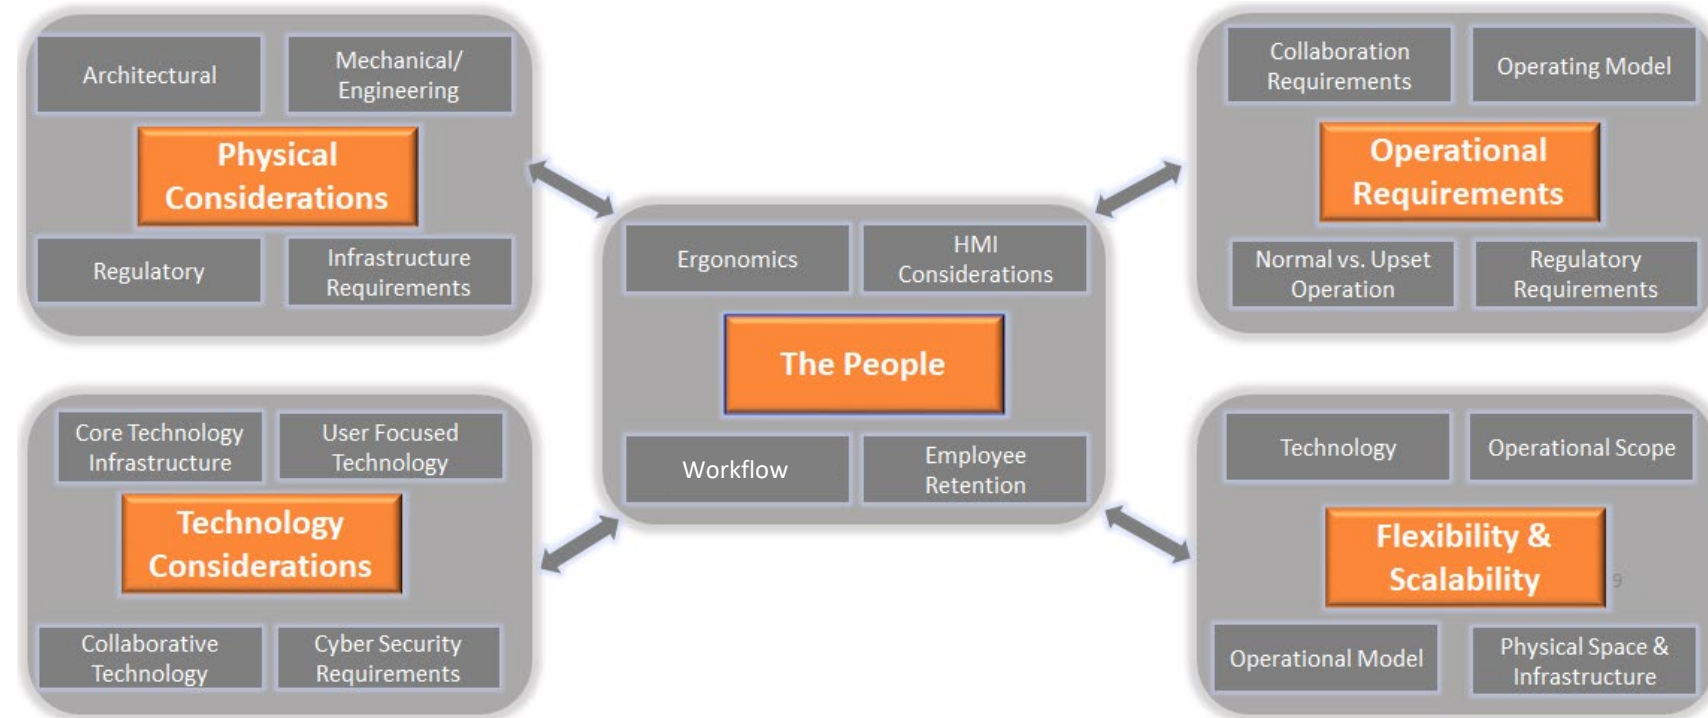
Architectural

Mechanical/ Engineering

Physical Considerations

Regulatory

Infrastructure Requirements

Collaboration Requirements

Operating Model

Operational Requirements

Normal vs. Upset Operation

Regulatory Requirements

Ergonomics

HMI Considerations

The People

Workflow

Employee Retention

Core Technology Infrastructure

User Focused Technology

Technology Considerations

Collaborative Technology

Cyber Security Requirements

Technology

Operational Scope

Flexibility & Scalability

9

Operational Model

Physical Space & Infrastructure